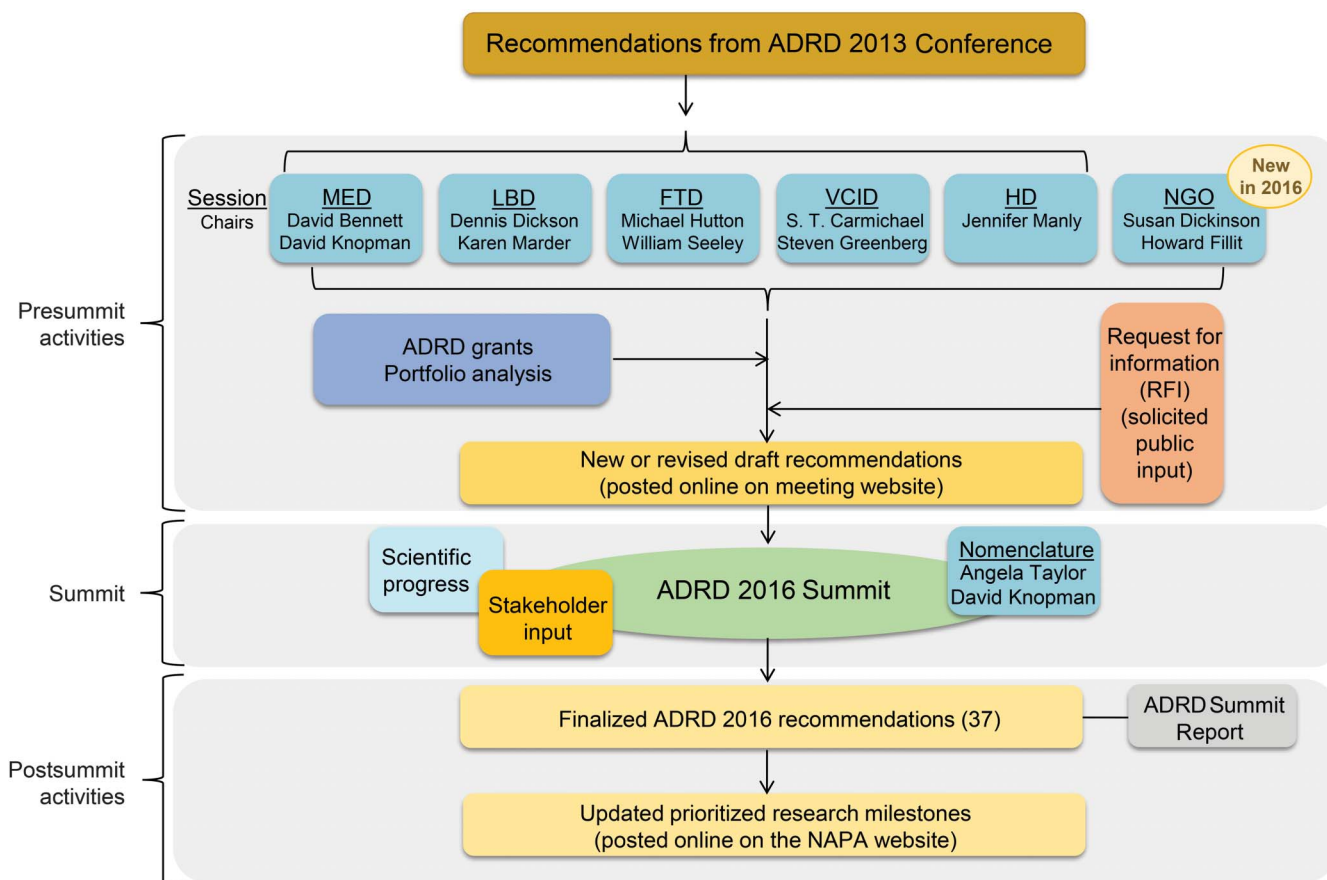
Recommendations from ADRD 2013 Conference

Presummit activities

Session Chairs

MED
David Bennett
David Knopman

LBD
Dennis Dickson
Karen Marder

FTD
Michael Hutton
William Seeley

VCID
S. T. Carmichael
Steven Greenberg

HD
Jennifer Manly

NGO
Susan Dickinson
Howard Fillit

New in 2016

ADRD grants
Portfolio analysis

Request for information (RFI) (solicited public input)

New or revised draft recommendations
(posted online on meeting website)

Summit

Scientific progress

Stakeholder input

ADRD 2016 Summit

Nomenclature
Angela Taylor
David Knopman

Postsummit activities

Finalized ADRD 2016 recommendations (37)

ADRD Summit Report

Updated prioritized research milestones
(posted online on the NAPA website)